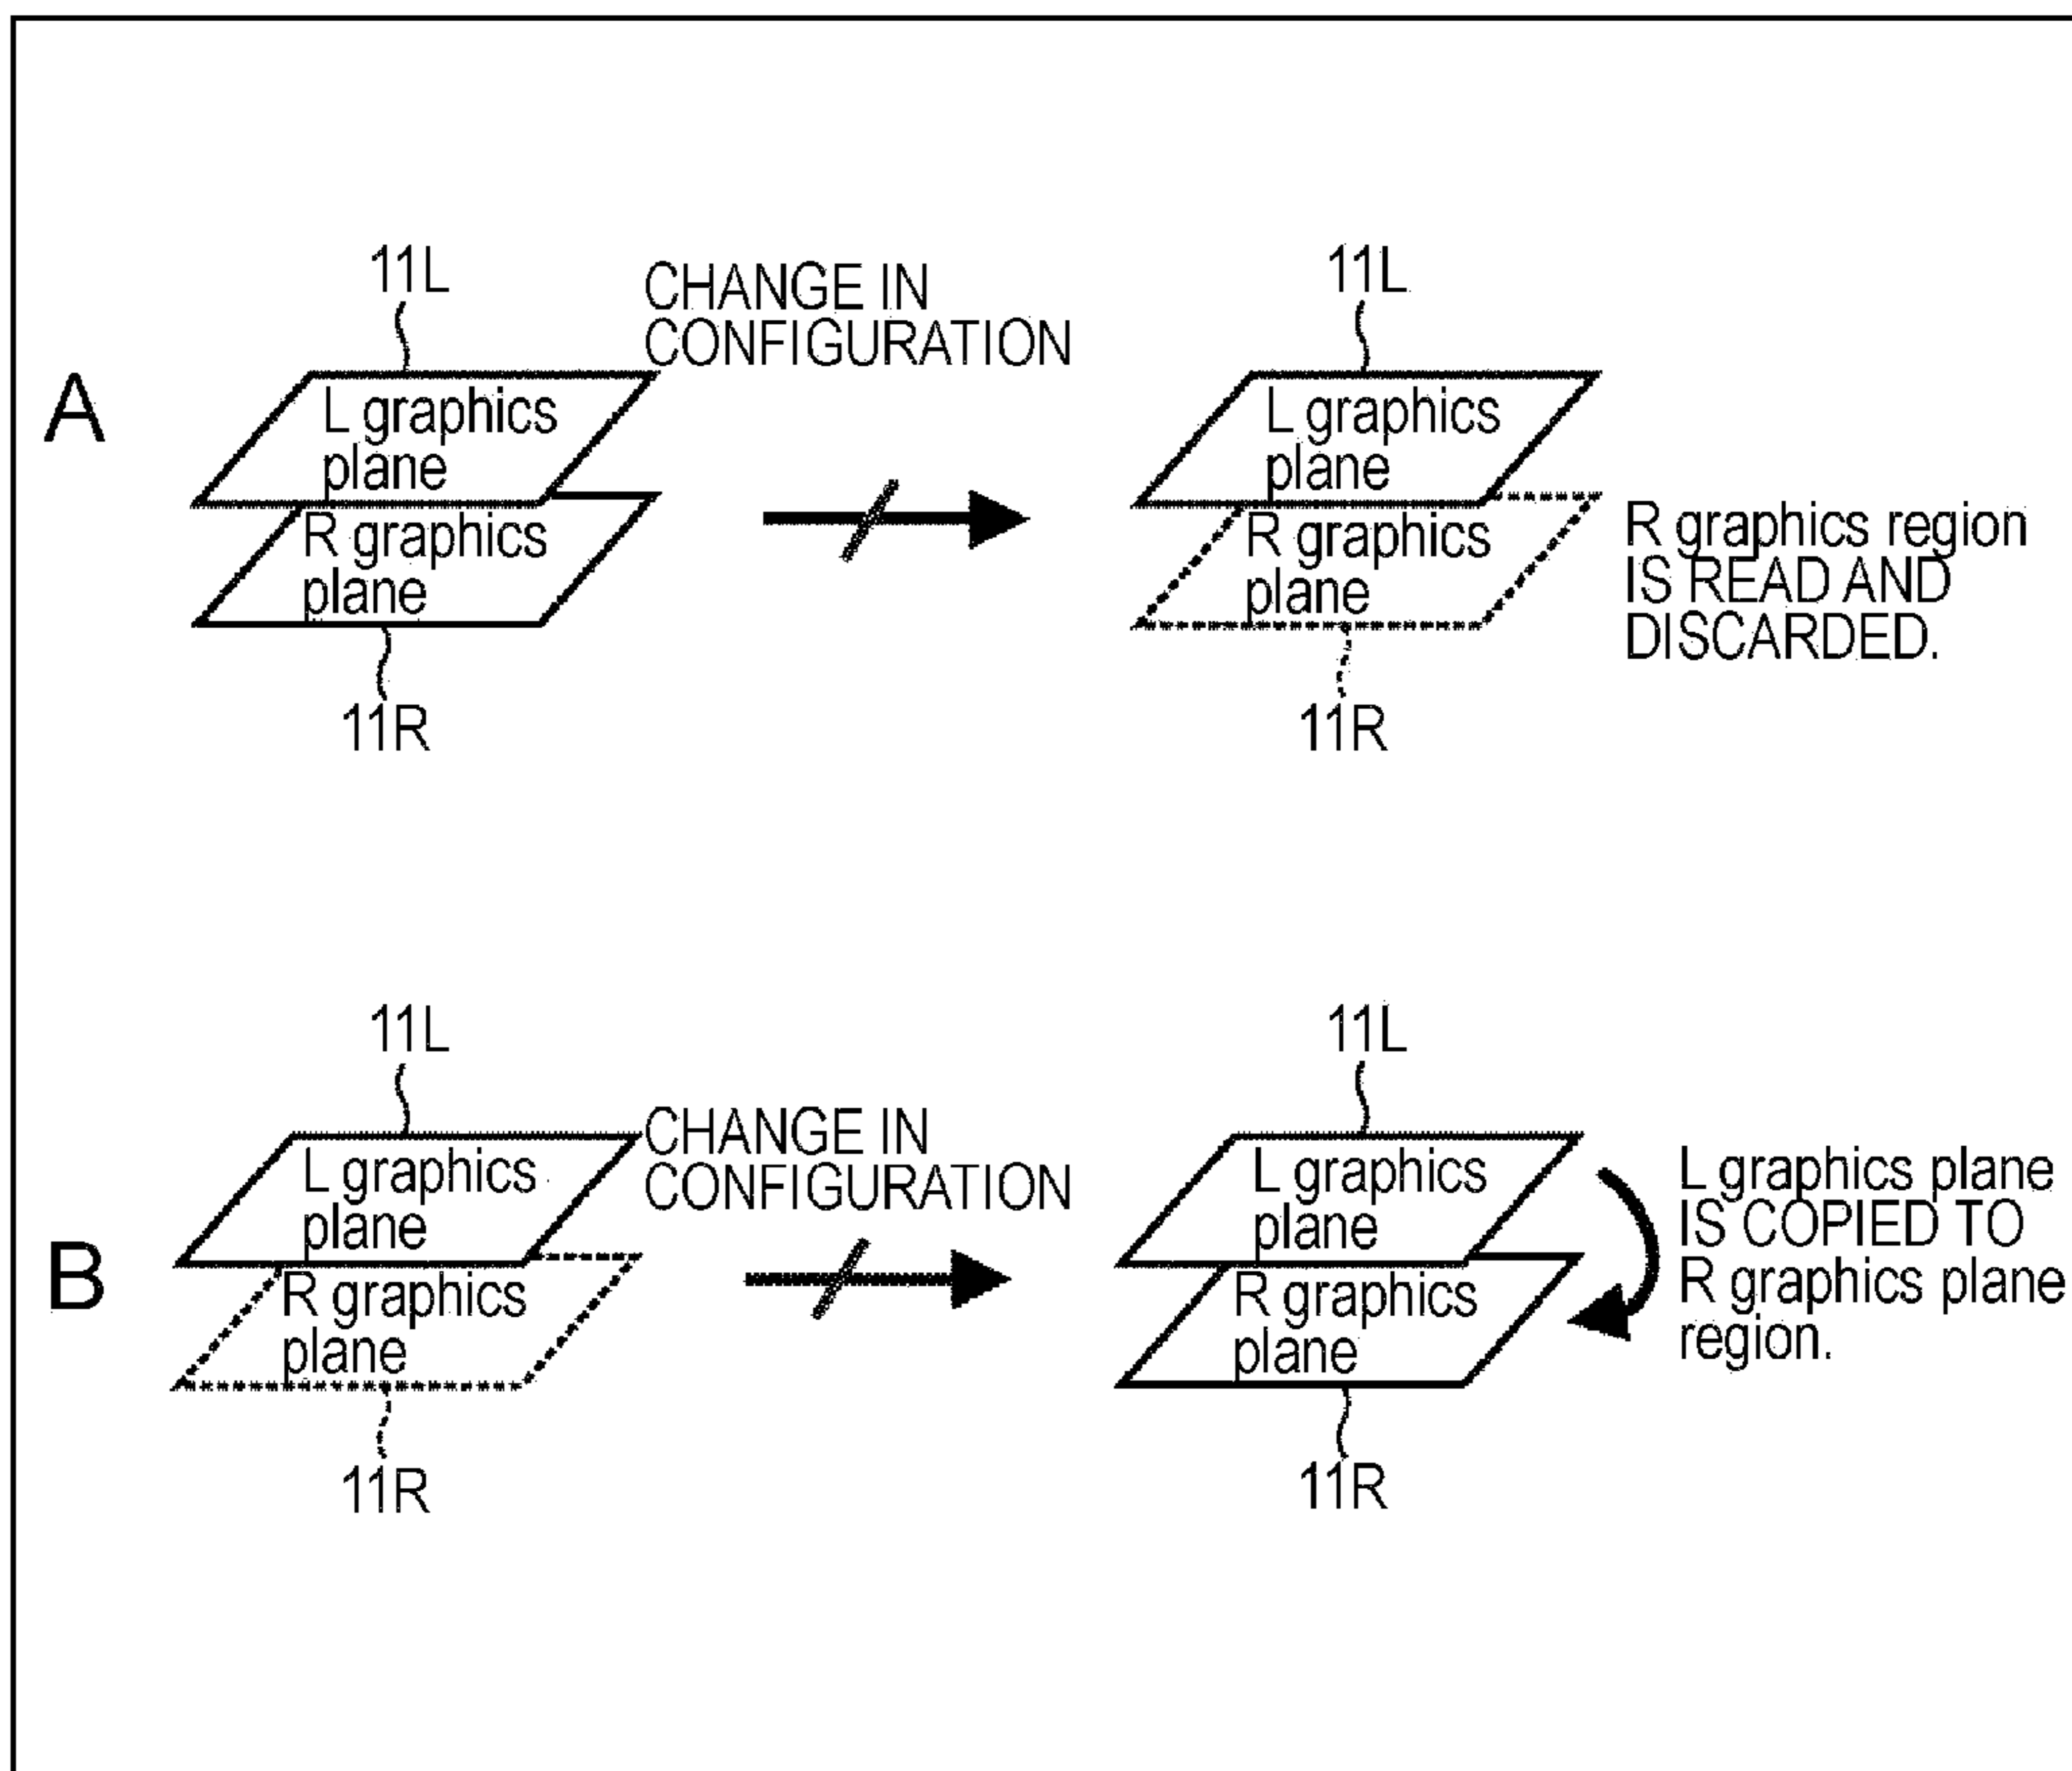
A

11L
L graphics plane
R graphics plane
11R

CHANGE IN CONFIGURATION

11L
L graphics plane
R graphics plane
11R

R graphics region IS READ AND DISCARDED.

B

11L
L graphics plane
R graphics plane
11R

CHANGE IN CONFIGURATION

11L
L graphics plane
R graphics plane
11R

L graphics plane IS COPIED TO R graphics plane region.